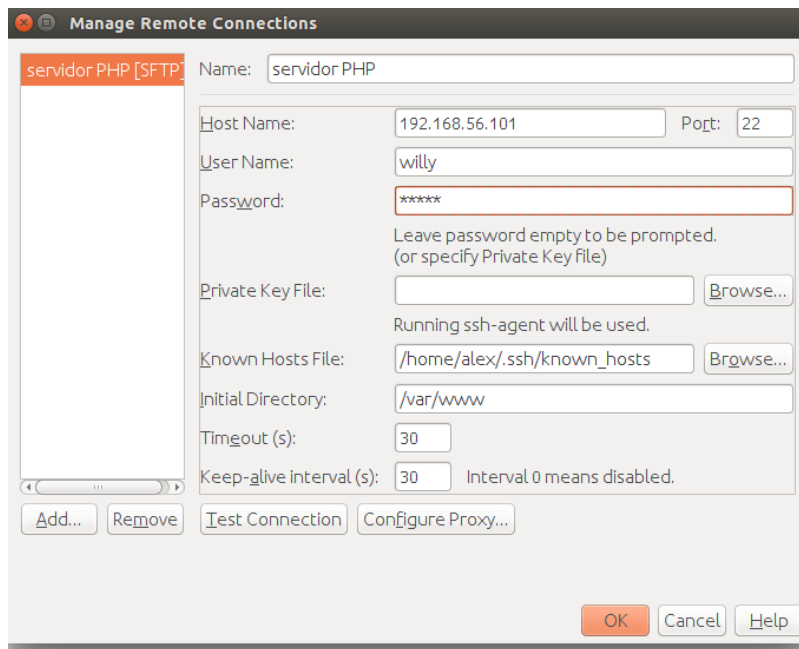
Manage Remote Connections

servidor PHP [SFTP]

Name: servidor PHP

Host Name: 192.168.56.101 Port: 22

User Name: willy

Password: *****

Leave password empty to be prompted.
(or specify Private Key file)

Private Key File: Browse...

Running ssh-agent will be used.

Known Hosts File: /home/alex/.ssh/known_hosts Browse...

Initial Directory: /var/www

Timeout (s): 30

Keep-alive interval (s): 30 Interval 0 means disabled.

Add... Remove Test Connection Configure Proxy...

OK Cancel Help